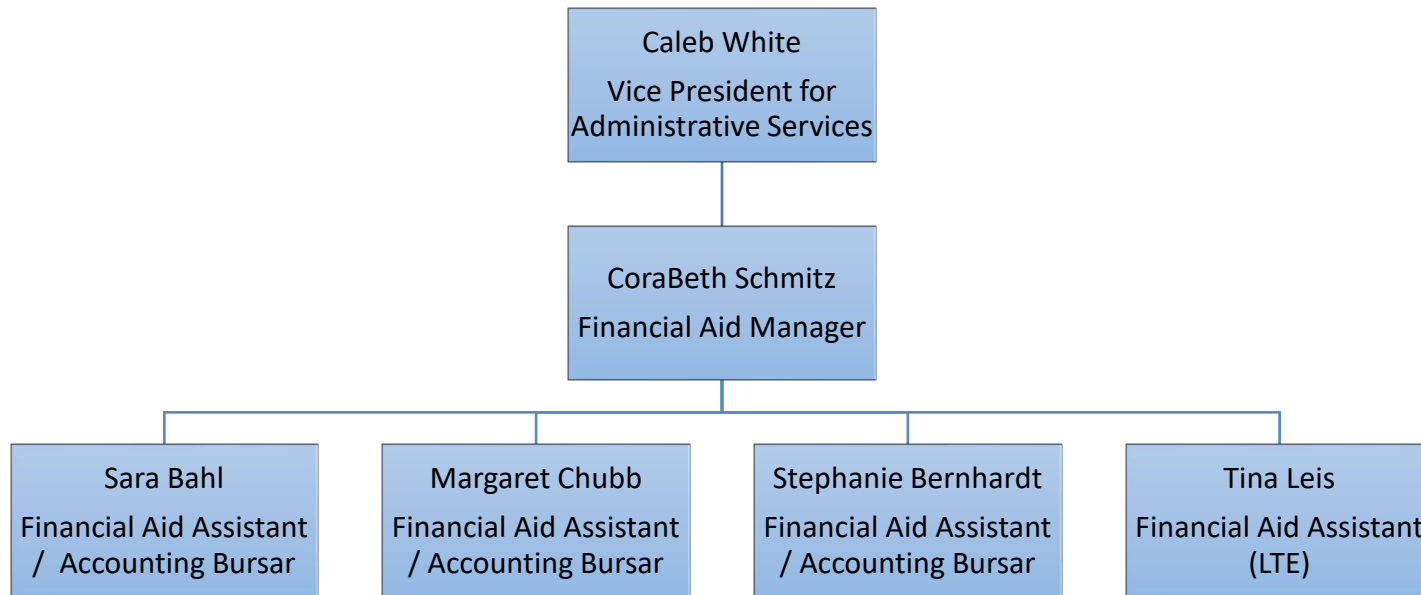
Caleb White
Vice President for Administrative Services

CoraBeth Schmitz
Financial Aid Manager

Sara Bahl
Financial Aid Assistant / Accounting Bursar

Margaret Chubb
Financial Aid Assistant / Accounting Bursar

Stephanie Bernhardt
Financial Aid Assistant / Accounting Bursar

Tina Leis
Financial Aid Assistant (LTE)